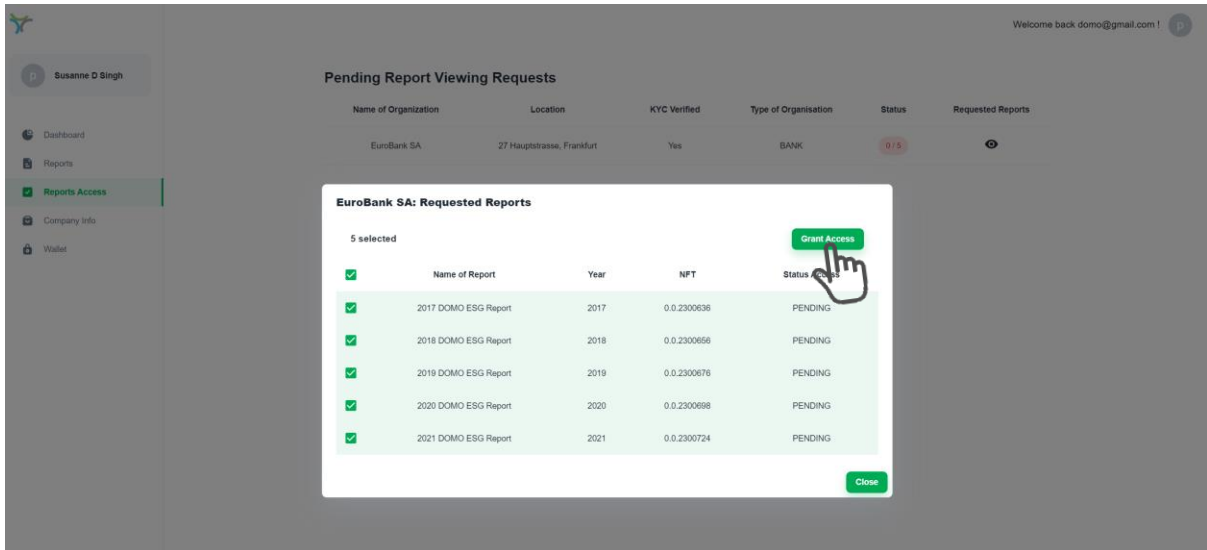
Welcome back domo@gmail.com !

Susanne D Singh

Dashboard
Reports
Reports Access
Company Info
Wallet

Pending Report Viewing Requests

| Name of Organization | Location | KYC Verified | Type of Organisation | Status | Requested Reports |
|---|---|---|---|---|---|
| EuroBank SA | 27 Hauptstrasse, Frankfurt | Yes | BANK | 0 / 5 | |

EuroBank SA: Requested Reports

5 selected

Grant Access

| | Name of Report | Year | NFT | Status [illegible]ss |
|---|---|---|---|---|
| | 2017 DOMO ESG Report | 2017 | 0.0.2300636 | PENDING |
| | 2018 DOMO ESG Report | 2018 | 0.0.2300656 | PENDING |
| | 2019 DOMO ESG Report | 2019 | 0.0.2300676 | PENDING |
| | 2020 DOMO ESG Report | 2020 | 0.0.2300698 | PENDING |
| | 2021 DOMO ESG Report | 2021 | 0.0.2300724 | PENDING |

Close